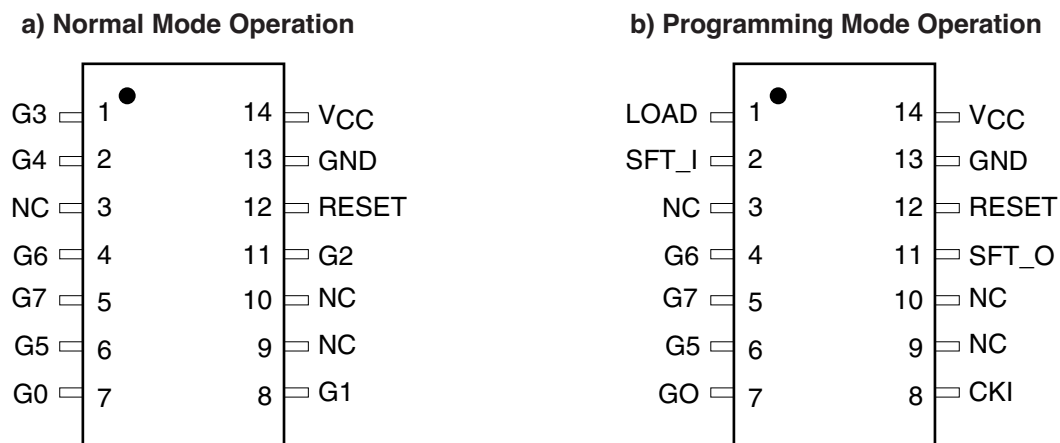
a) Normal Mode Operation

G3 1
G4 2
NC 3
G6 4
G7 5
G5 6
G0 7

14 $V_{CC}$
13 GND
12 RESET
11 G2
10 NC
9 NC
8 G1

b) Programming Mode Operation

LOAD 1
SFT_I 2
NC 3
G6 4
G7 5
G5 6
GO 7

14 $V_{CC}$
13 GND
12 RESET
11 SFT_O
10 NC
9 NC
8 CKI